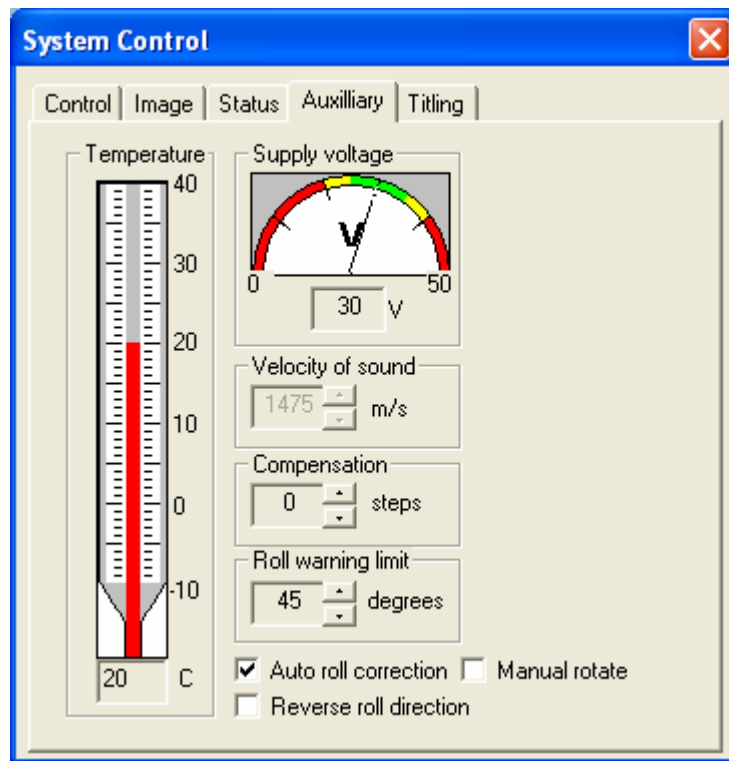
System Control

Control | Image | Status | Auxilliary | Titling

Temperature

40
30
20
10
0
-10

20 C

Supply voltage

V

0 50

30 V

Velocity of sound

1475 m/s

Compensation

0 steps

Roll warning limit

45 degrees

Auto roll correction
Manual rotate
Reverse roll direction